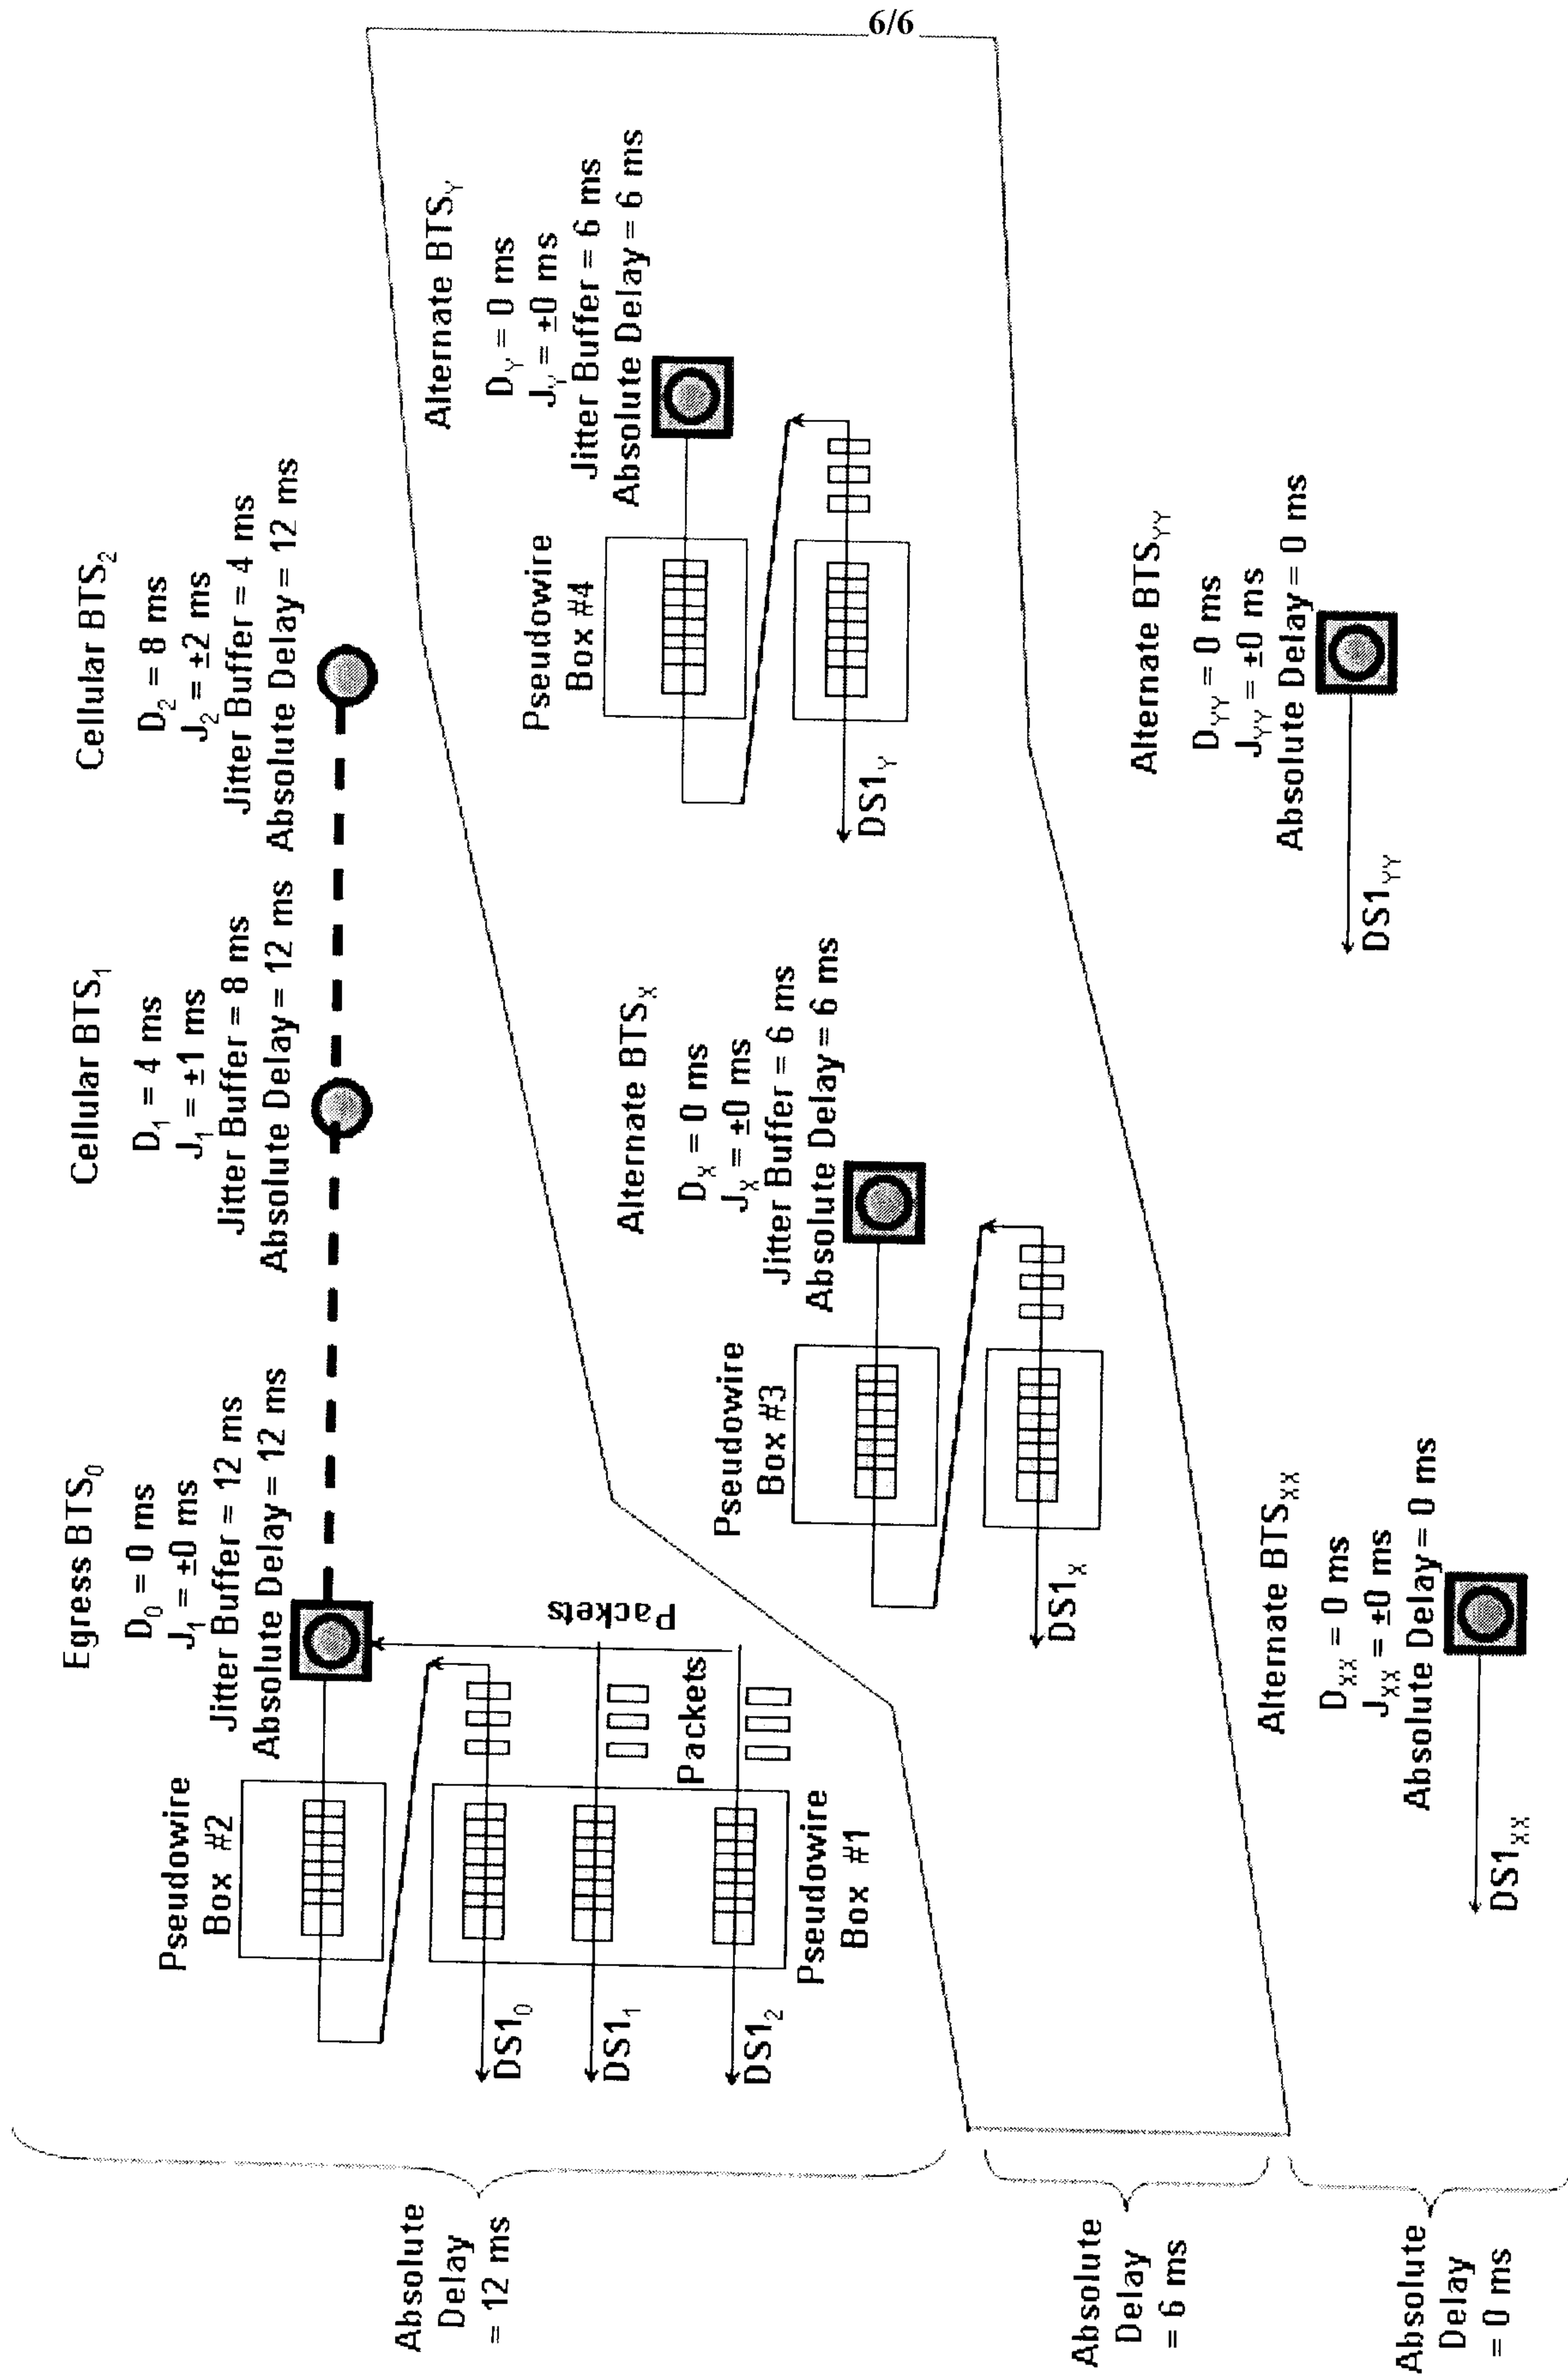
6/6

Egress BTS$_0$
$D_0$ = 0 ms
$J_1$ = ±0 ms
Jitter Buffer = 12 ms
Absolute Delay = 12 ms

Cellular BTS$_1$
$D_1$ = 4 ms
$J_1$ = ±1 ms
Jitter Buffer = 8 ms
Absolute Delay = 12 ms

Cellular BTS$_2$
$D_2$ = 8 ms
$J_2$ = ±2 ms
Jitter Buffer = 4 ms
Absolute Delay = 12 ms

Alternate BTS$_Y$
$D_Y$ = 0 ms
$J_Y$ = ±0 ms
Jitter Buffer = 6 ms
Absolute Delay = 6 ms

Pseudowire Box #4

DS1$_Y$

Alternate BTS$_{YY}$
$D_{YY}$ = 0 ms
$J_{YY}$ = ±0 ms
Absolute Delay = 0 ms

DS1$_{YY}$

Alternate BTS$_X$
$D_X$ = 0 ms
$J_X$ = ±0 ms
Jitter Buffer = 6 ms
Absolute Delay = 6 ms

Pseudowire Box #3

DS1$_X$

Alternate BTS$_{XX}$
$D_{XX}$ = 0 ms
$J_{XX}$ = ±0 ms
Absolute Delay = 0 ms

DS1$_{XX}$

Pseudowire Box #2

Packets

Packets

Pseudowire Box #1

DS1$_0$
DS1$_1$
DS1$_2$

Absolute Delay = 12 ms

Absolute Delay = 6 ms

Absolute Delay = 0 ms